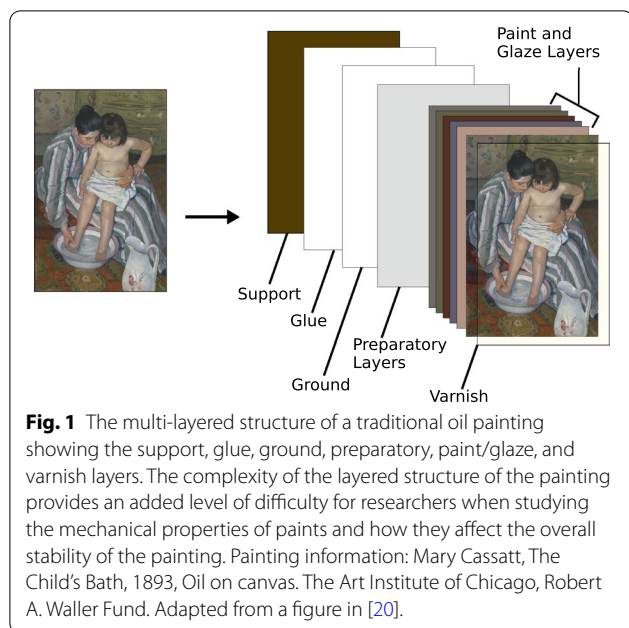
Paint and Glaze Layers

Support

Glue

Ground

Preparatory Layers

Varnish

**Fig. 1** The multi-layered structure of a traditional oil painting showing the support, glue, ground, preparatory, paint/glaze, and varnish layers. The complexity of the layered structure of the painting provides an added level of difficulty for researchers when studying the mechanical properties of paints and how they affect the overall stability of the painting. Painting information: Mary Cassatt, The Child's Bath, 1893, Oil on canvas. The Art Institute of Chicago, Robert A. Waller Fund. Adapted from a figure in [20].